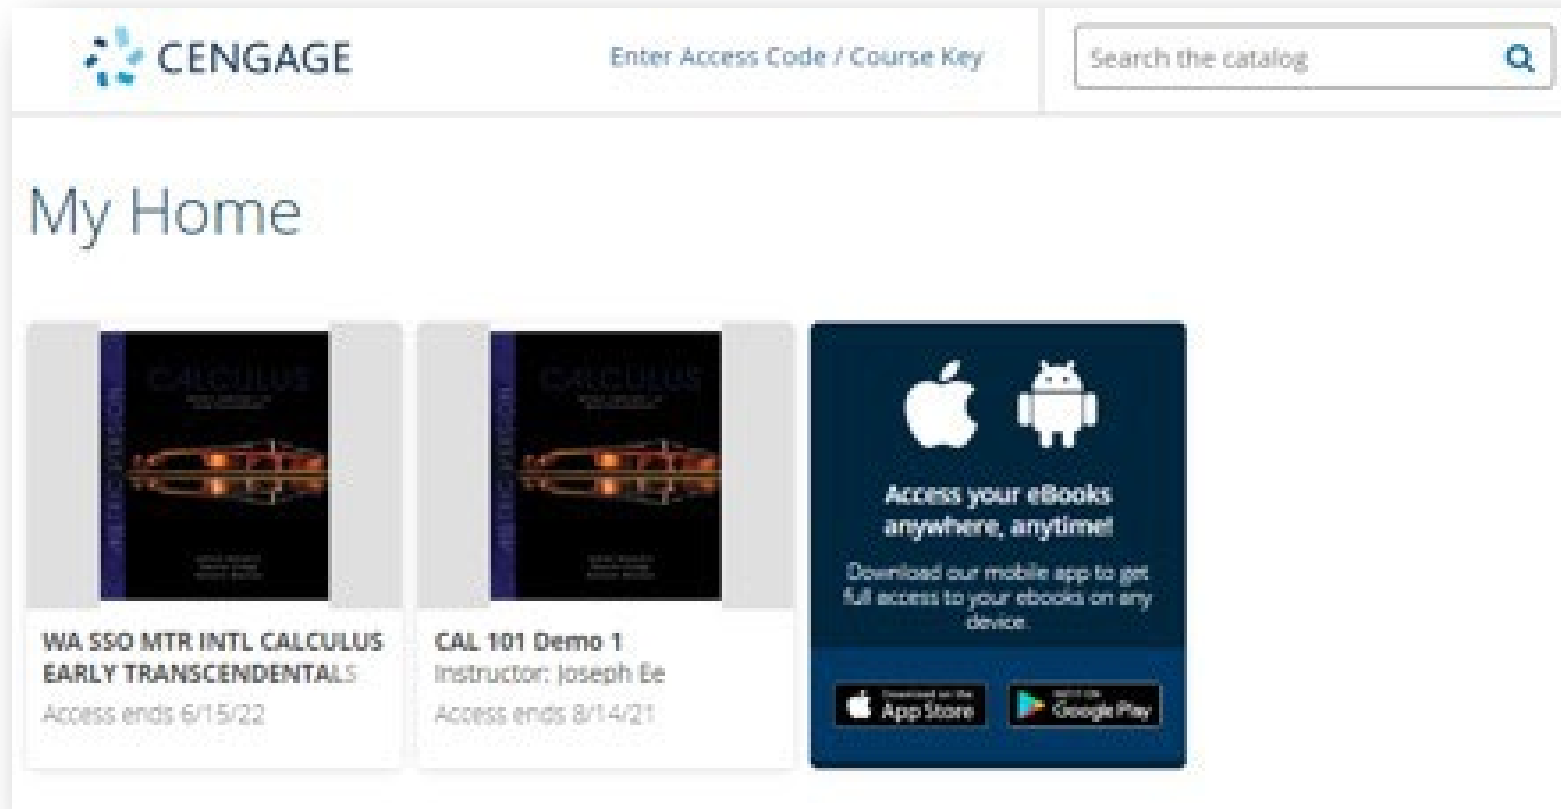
CENGAGE

Enter Access Code / Course Key

Search the catalog

My Home

CALCULUS

JAMES STEWART

WA SSO MTR INTL CALCULUS EARLY TRANSCENDENTALS

Access ends 6/15/22

CALCULUS

JAMES STEWART

CAL 101 Demo 1

Instructor: Joseph Ee

Access ends 8/14/21

Access your eBooks anywhere, anytime!

Download our mobile app to get full access to your ebooks on any device.

Download on the App Store

GET IT ON Google Play